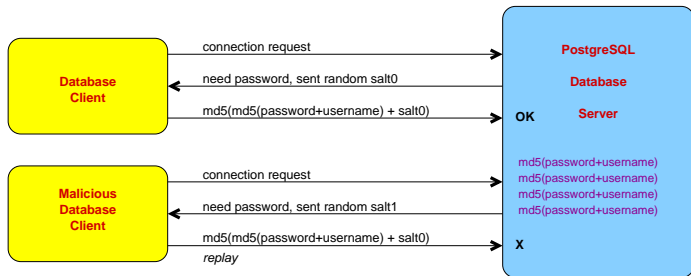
Database Client

connection request

need password, sent random salt0

md5(md5(password+username) + salt0)

PostgreSQL Database Server

OK

Malicious Database Client

connection request

need password, sent random salt1

md5(md5(password+username) + salt0)

replay

md5(password+username)
md5(password+username)
md5(password+username)
md5(password+username)

X